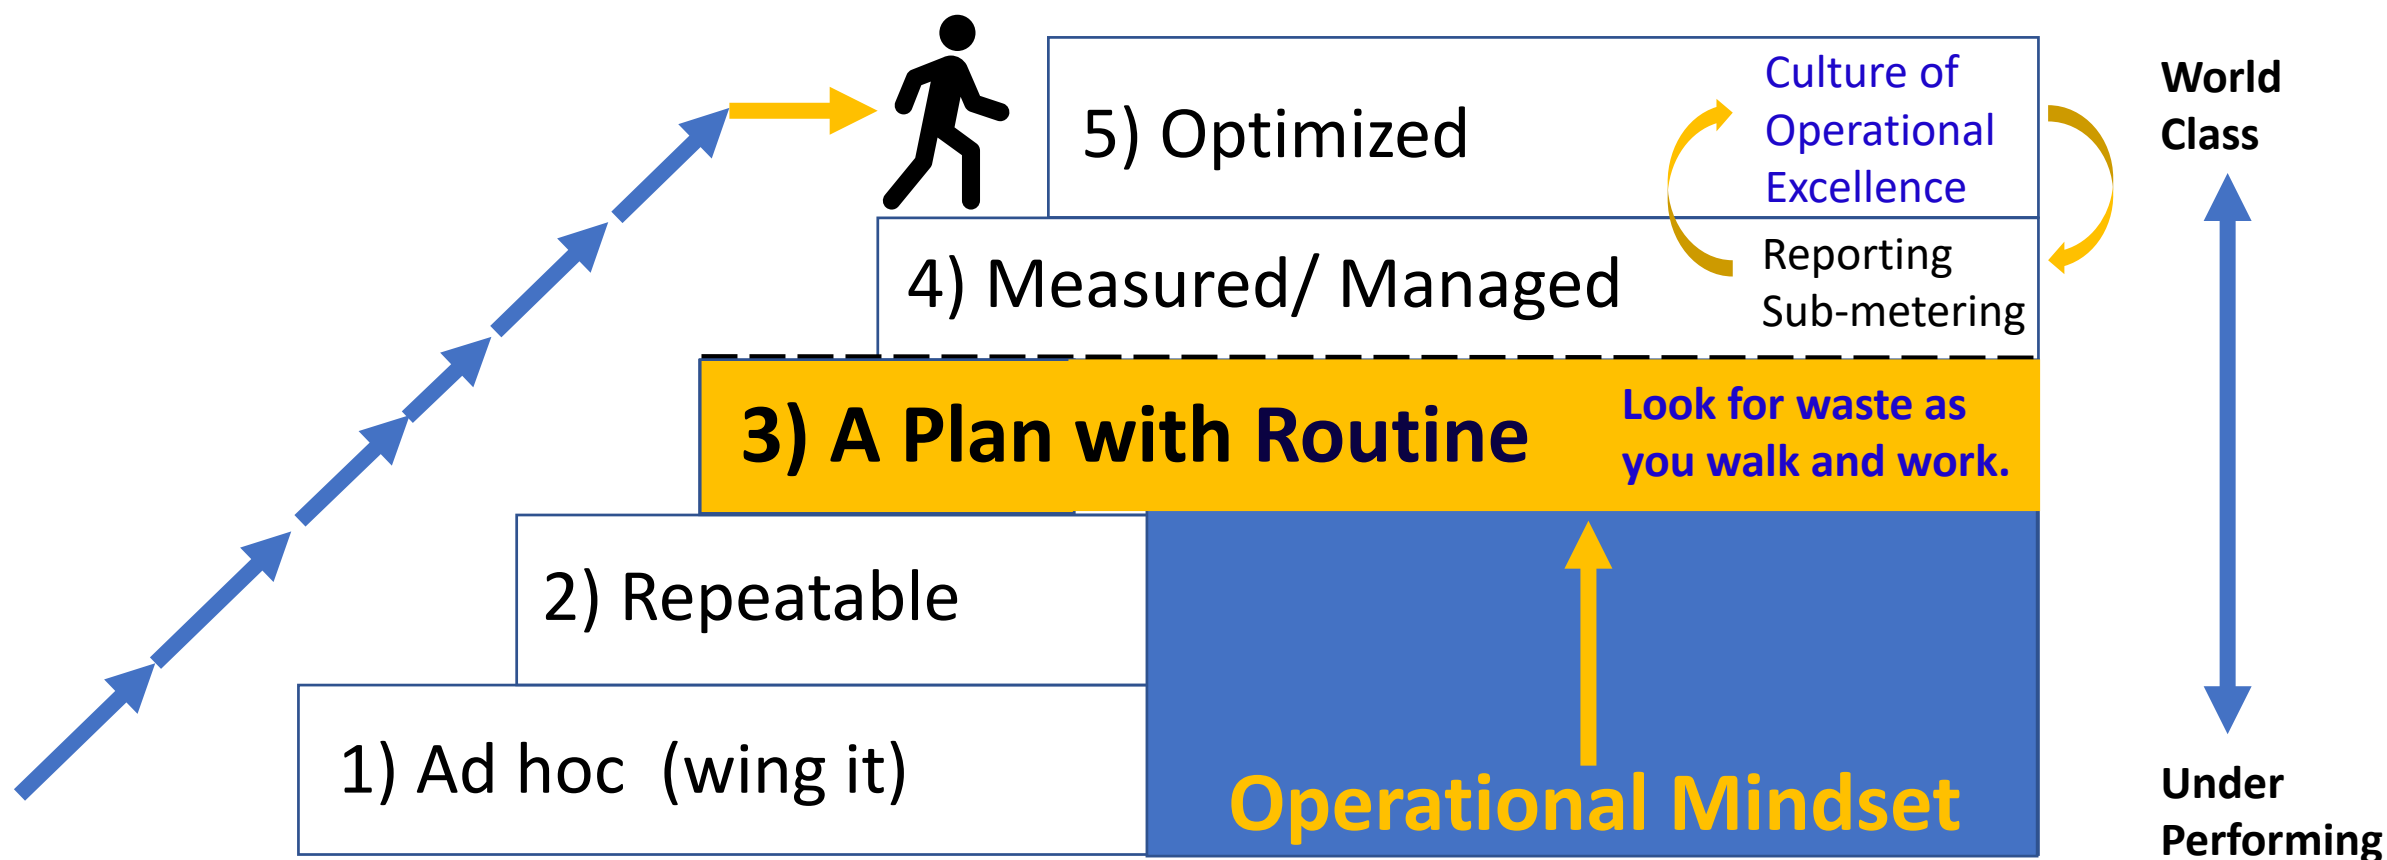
5) Optimized

Culture of Operational Excellence

World Class

4) Measured/ Managed

Reporting Sub-metering

3) A Plan with Routine

Look for waste as you walk and work.

2) Repeatable

1) Ad hoc (wing it)

Operational Mindset

Under Performing